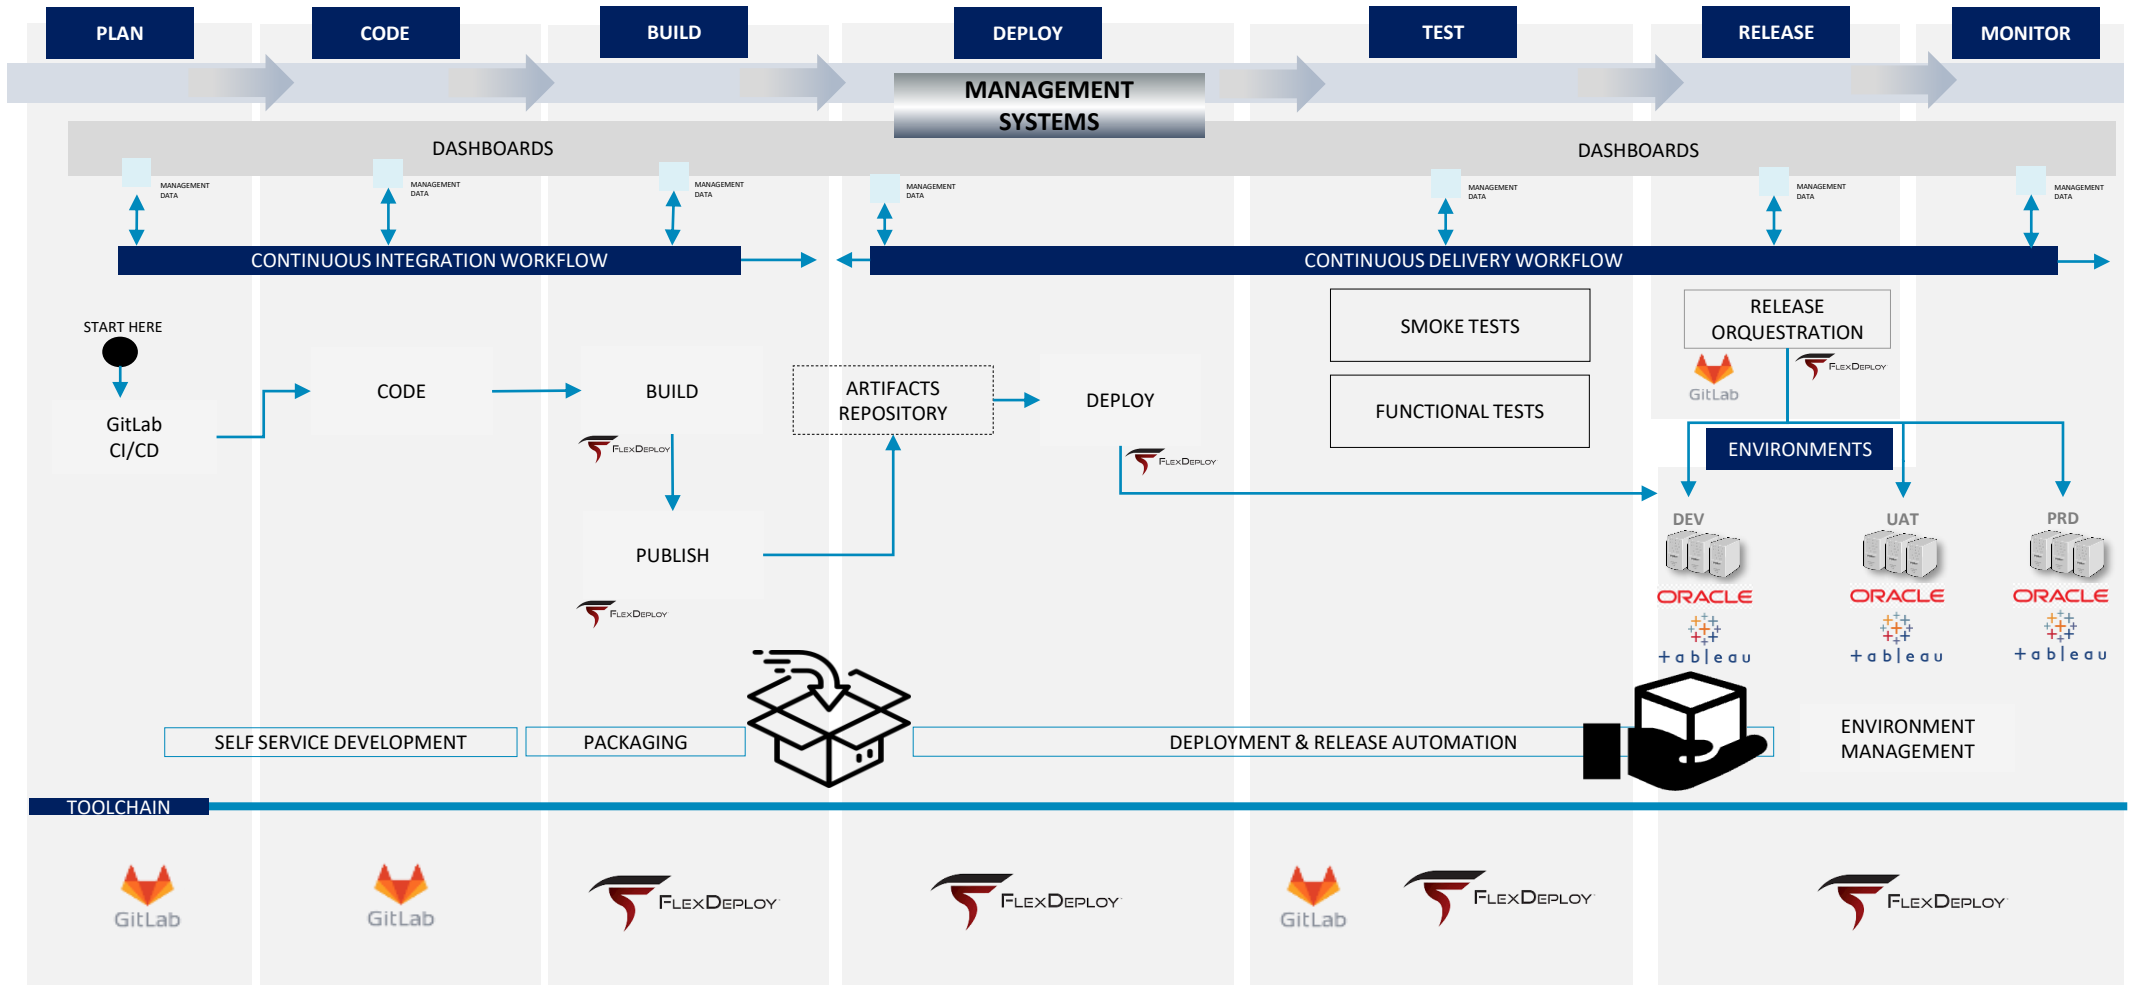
PLAN

CODE

BUILD

DEPLOY

TEST

RELEASE

MONITOR

MANAGEMENT SYSTEMS

DASHBOARDS

DASHBOARDS

MANAGEMENT DATA

MANAGEMENT DATA

MANAGEMENT DATA

MANAGEMENT DATA

MANAGEMENT DATA

MANAGEMENT DATA

MANAGEMENT DATA

CONTINUOUS INTEGRATION WORKFLOW

CONTINUOUS DELIVERY WORKFLOW

START HERE

GitLab CI/CD

CODE

BUILD

FlexDeploy

PUBLISH

FlexDeploy

ARTIFACTS REPOSITORY

DEPLOY

FlexDeploy

SMOKE TESTS

FUNCTIONAL TESTS

RELEASE ORQUESTRATION

GitLab

FlexDeploy

ENVIRONMENTS

DEV

ORACLE

+ableau

UAT

ORACLE

+ableau

PRD

ORACLE

+ableau

SELF SERVICE DEVELOPMENT

PACKAGING

DEPLOYMENT & RELEASE AUTOMATION

ENVIRONMENT MANAGEMENT

TOOLCHAIN

GitLab

GitLab

FlexDeploy

FlexDeploy

GitLab

FlexDeploy

FlexDeploy